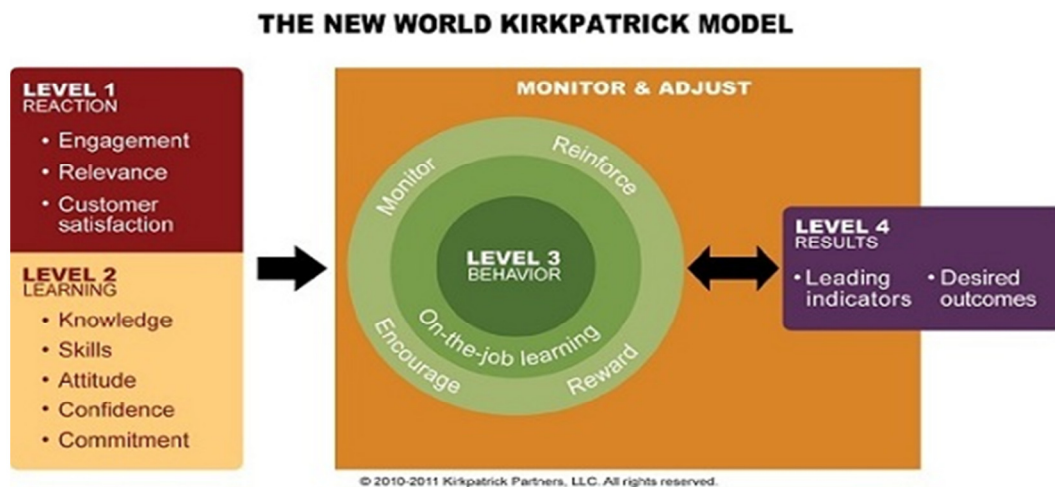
THE NEW WORLD KIRKPATRICK MODEL

LEVEL 1
REACTION
• Engagement
• Relevance
• Customer satisfaction

LEVEL 2
LEARNING
• Knowledge
• Skills
• Attitude
• Confidence
• Commitment

MONITOR & ADJUST

Monitor
Reinforce
LEVEL 3
BEHAVIOR
On-the-job learning
Encourage
Reward

LEVEL 4
RESULTS
• Leading indicators
• Desired outcomes

© 2010-2011 Kirkpatrick Partners, LLC. All rights reserved.